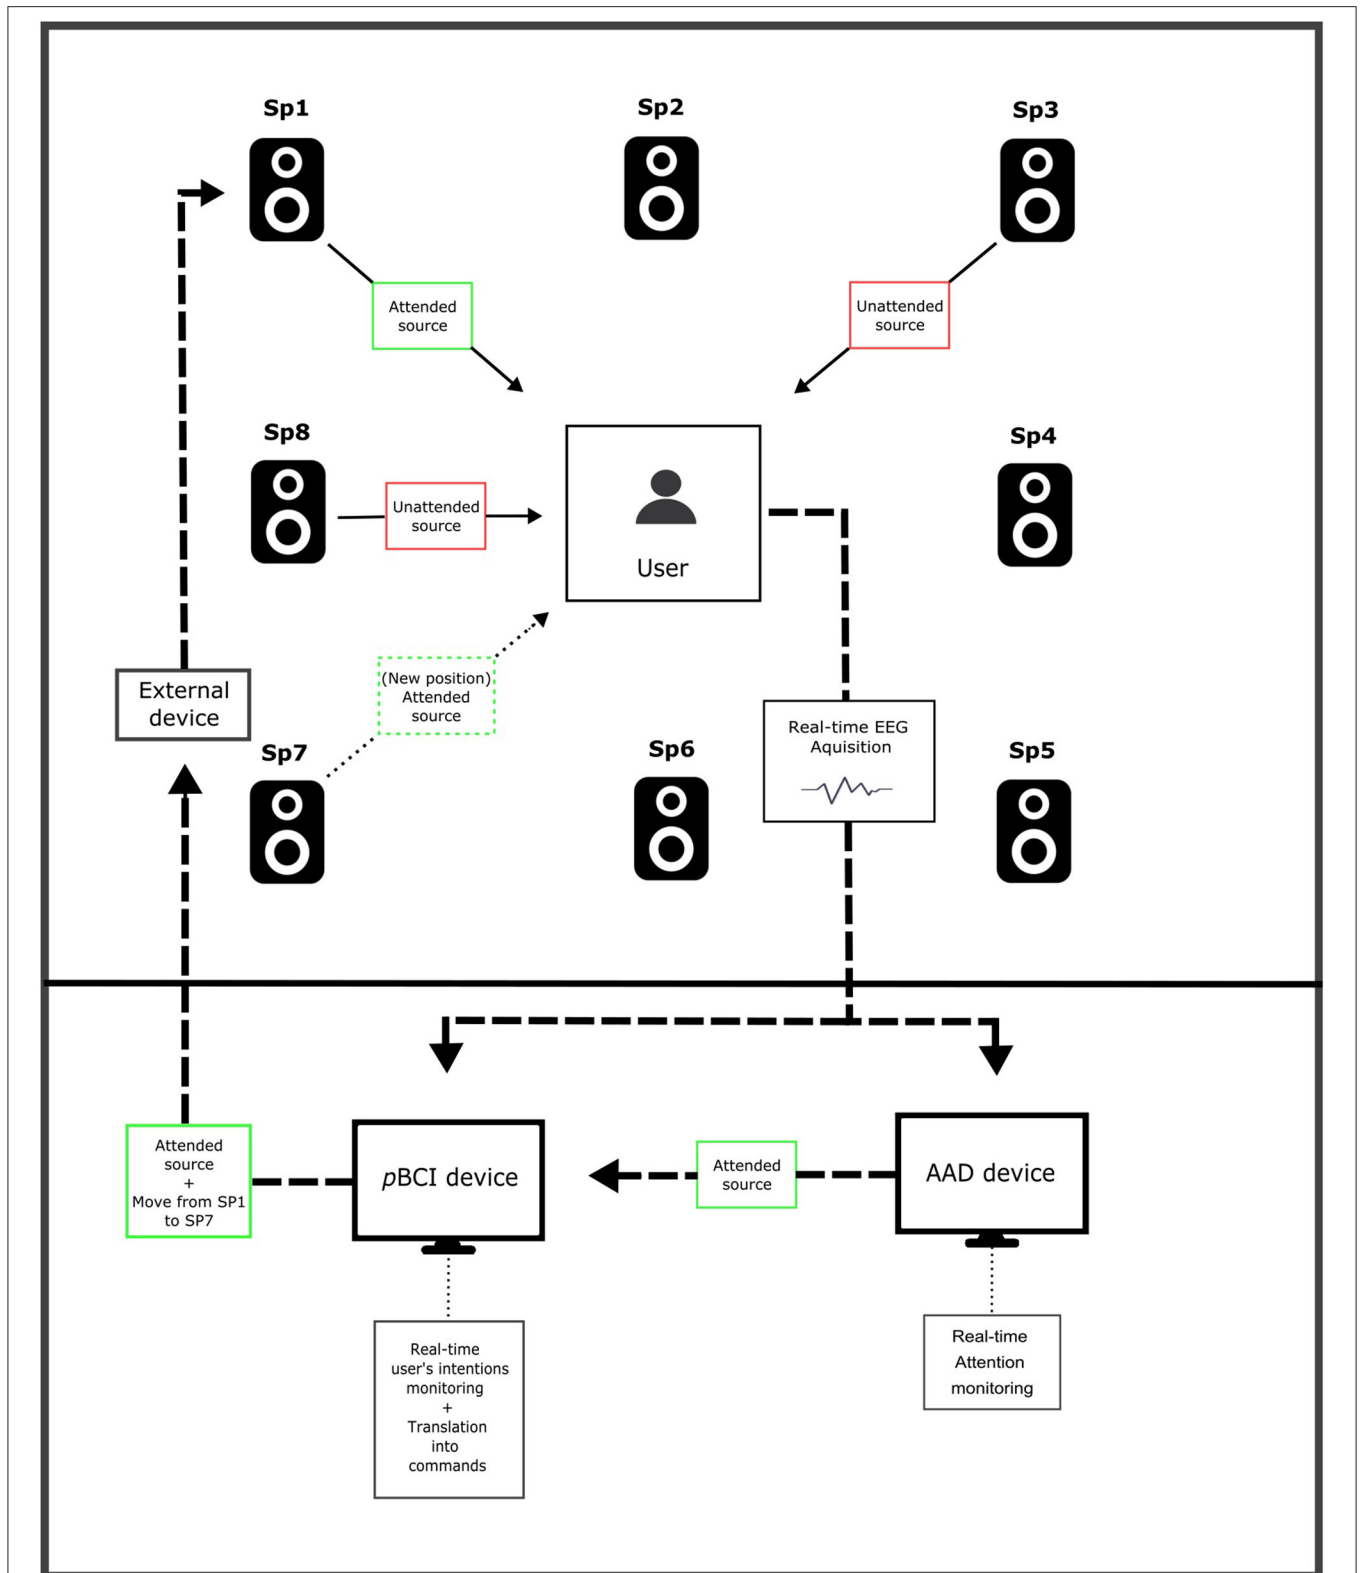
Sp1

Sp2

Sp3

Attended source

Unattended source

Sp8

Unattended source

User

Sp4

External device

(New position) Attended source

Real-time EEG Aquisition

Sp7

Sp6

Sp5

Attended source + Move from SP1 to SP7

pBCI device

Attended source

AAD device

Real-time user's intentions monitoring + Translation into commands

Real-time Attention monitoring